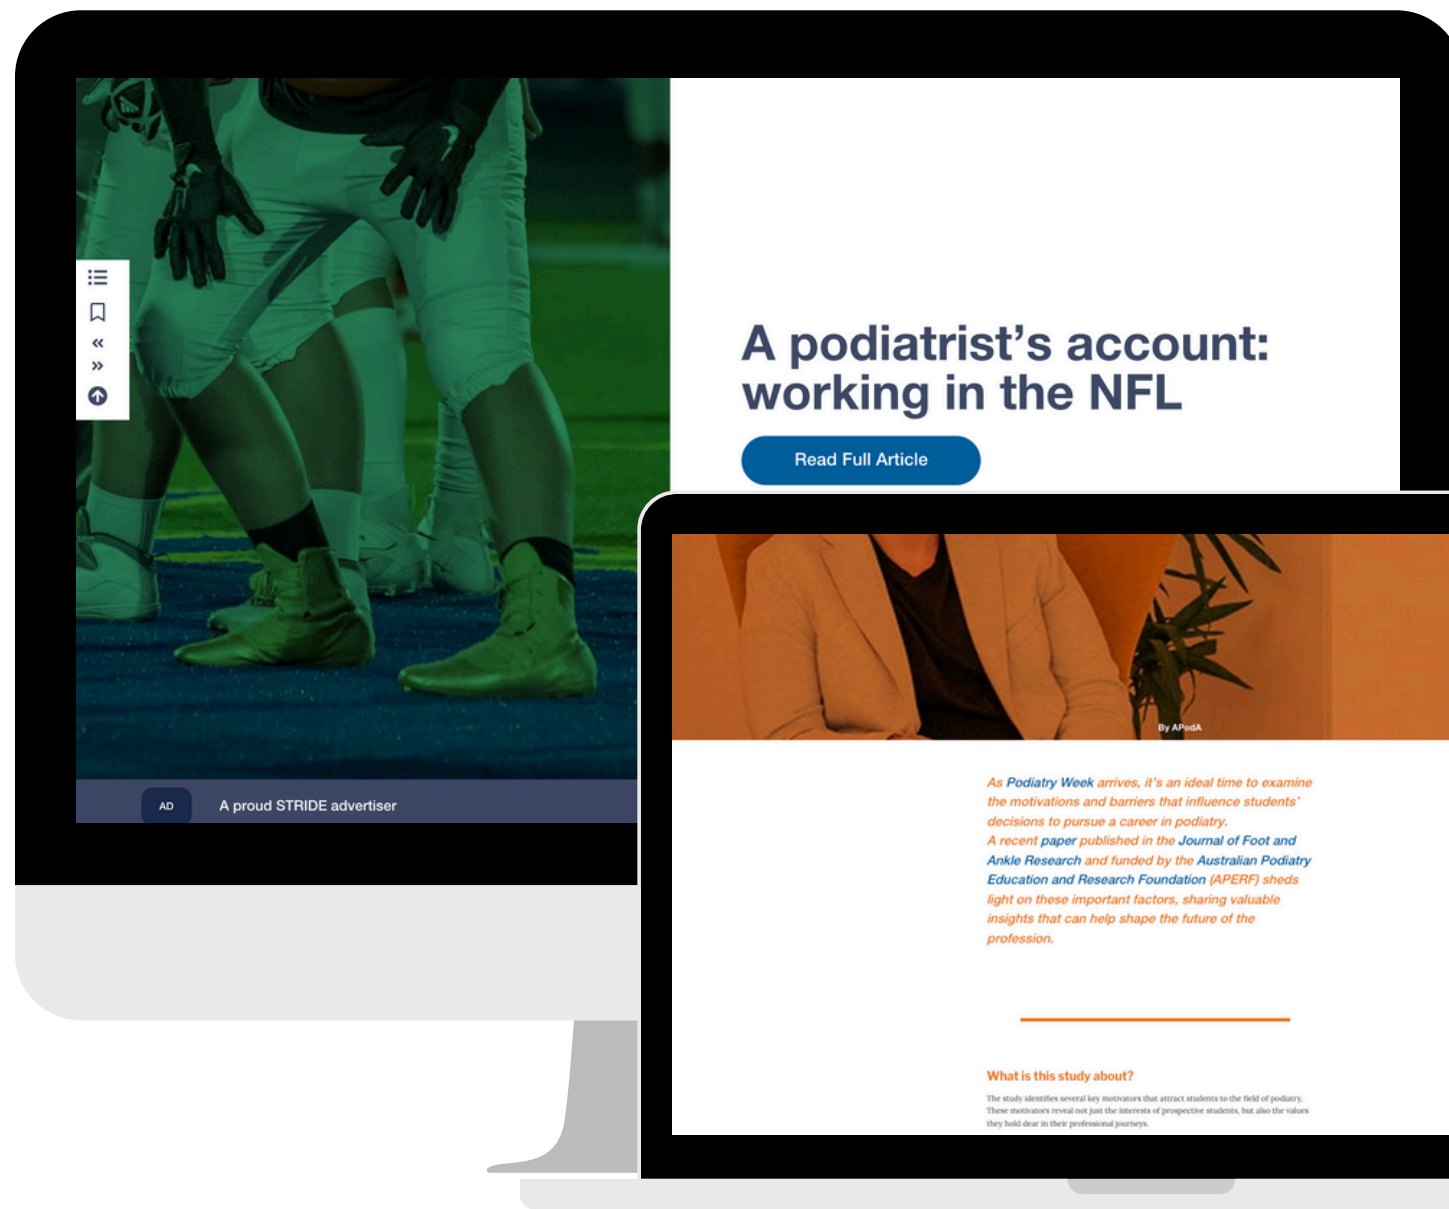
«

»

A podiatrist's account: working in the NFL

Read Full Article

AD

A proud STRIDE advertiser

By APodA

As Podiatry Week arrives, it's an ideal time to examine the motivations and barriers that influence students' decisions to pursue a career in podiatry.

A recent paper published in the Journal of Foot and Ankle Research and funded by the Australian Podiatry Education and Research Foundation (APERF) sheds light on these important factors, sharing valuable insights that can help shape the future of the profession.

What is this study about?

The study identifies several key motivators that attract students to the field of podiatry. These motivators reveal not just the interests of prospective students, but also the values they hold dear in their professional journeys.